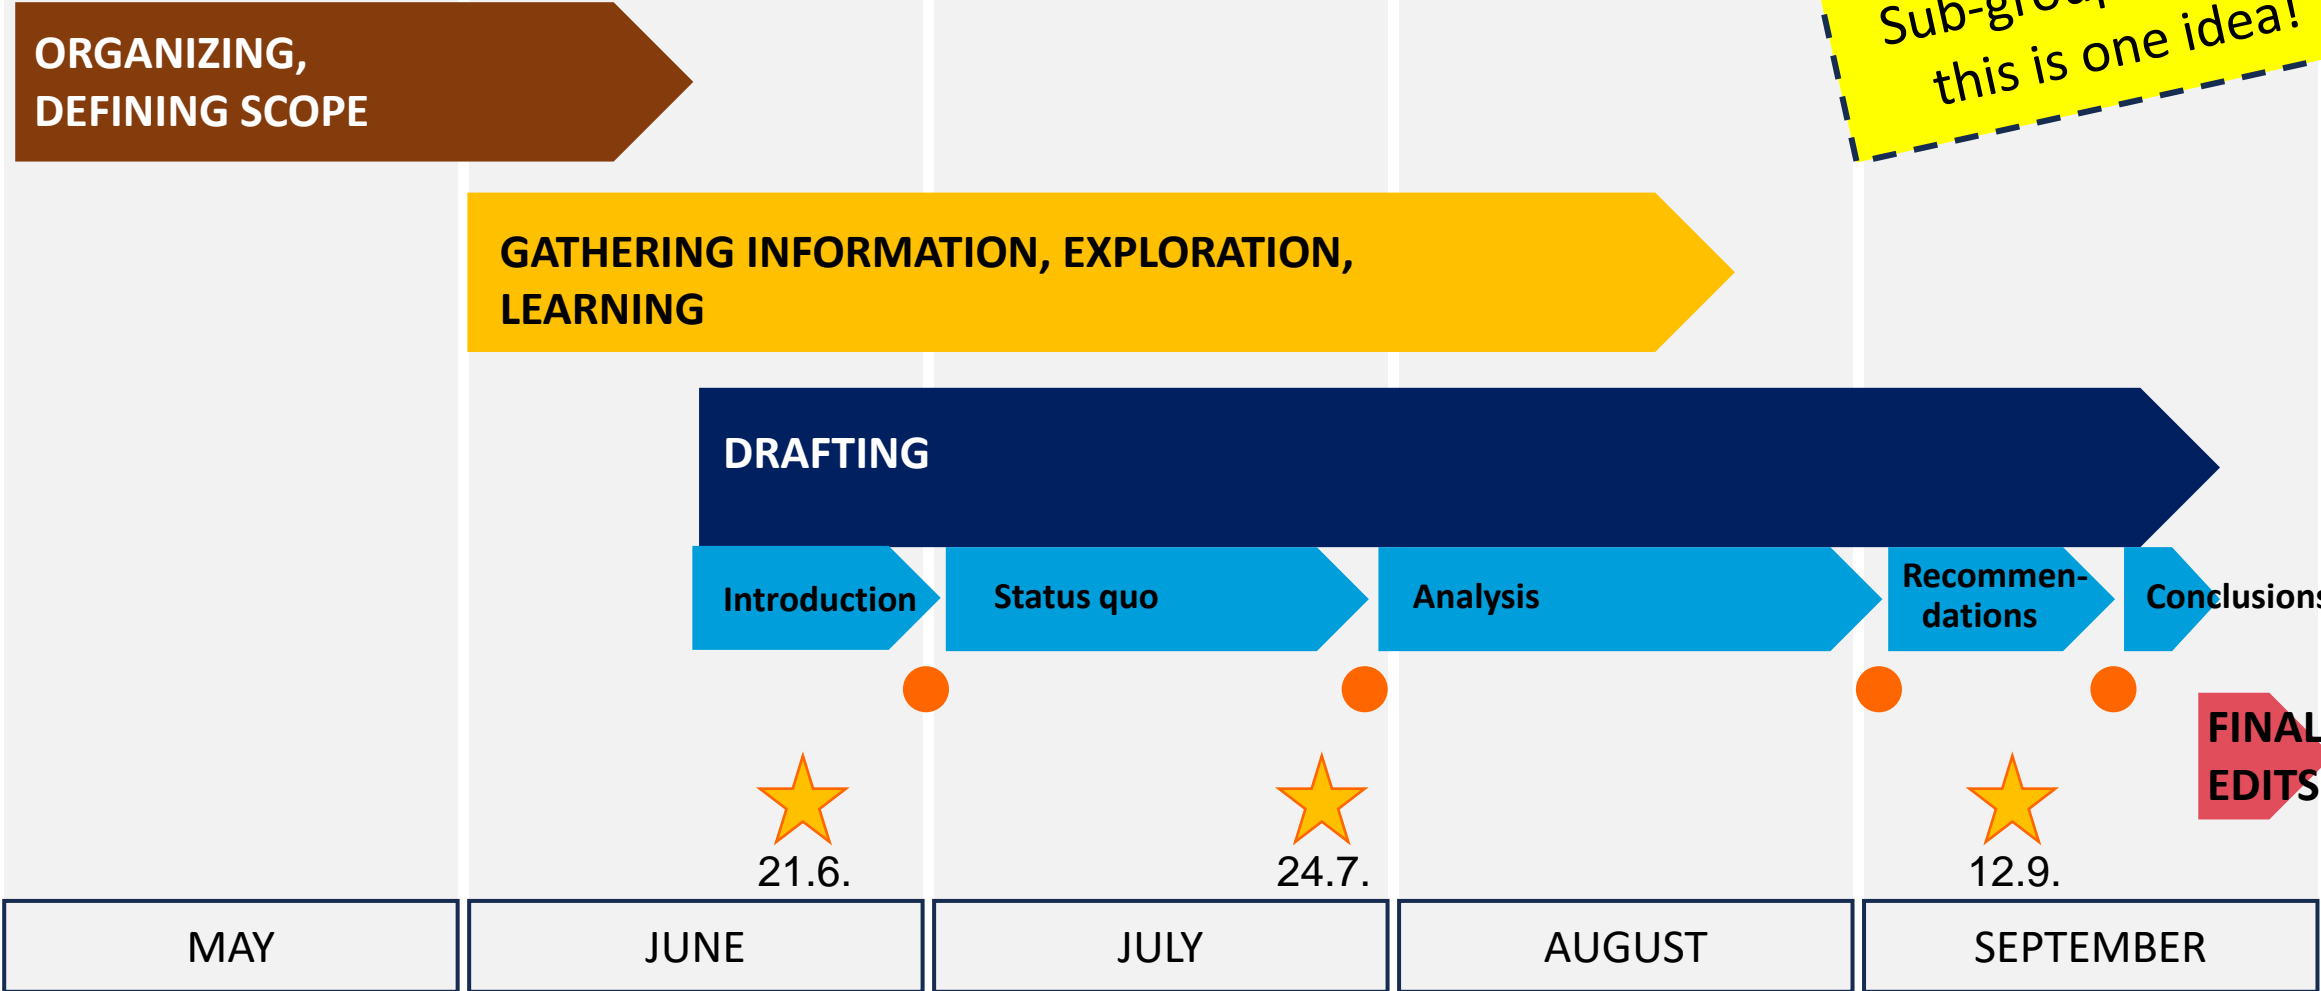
Sub-grou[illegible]
this is one idea!

ORGANIZING, DEFINING SCOPE

GATHERING INFORMATION, EXPLORATION, LEARNING

DRAFTING

Introduction

Status quo

Analysis

Recommendations

Conclusions

FINAL EDITS

21.6.

24.7.

12.9.

| MAY | JUNE | JULY | AUGUST | SEPTEMBER |
|---|---|---|---|---|